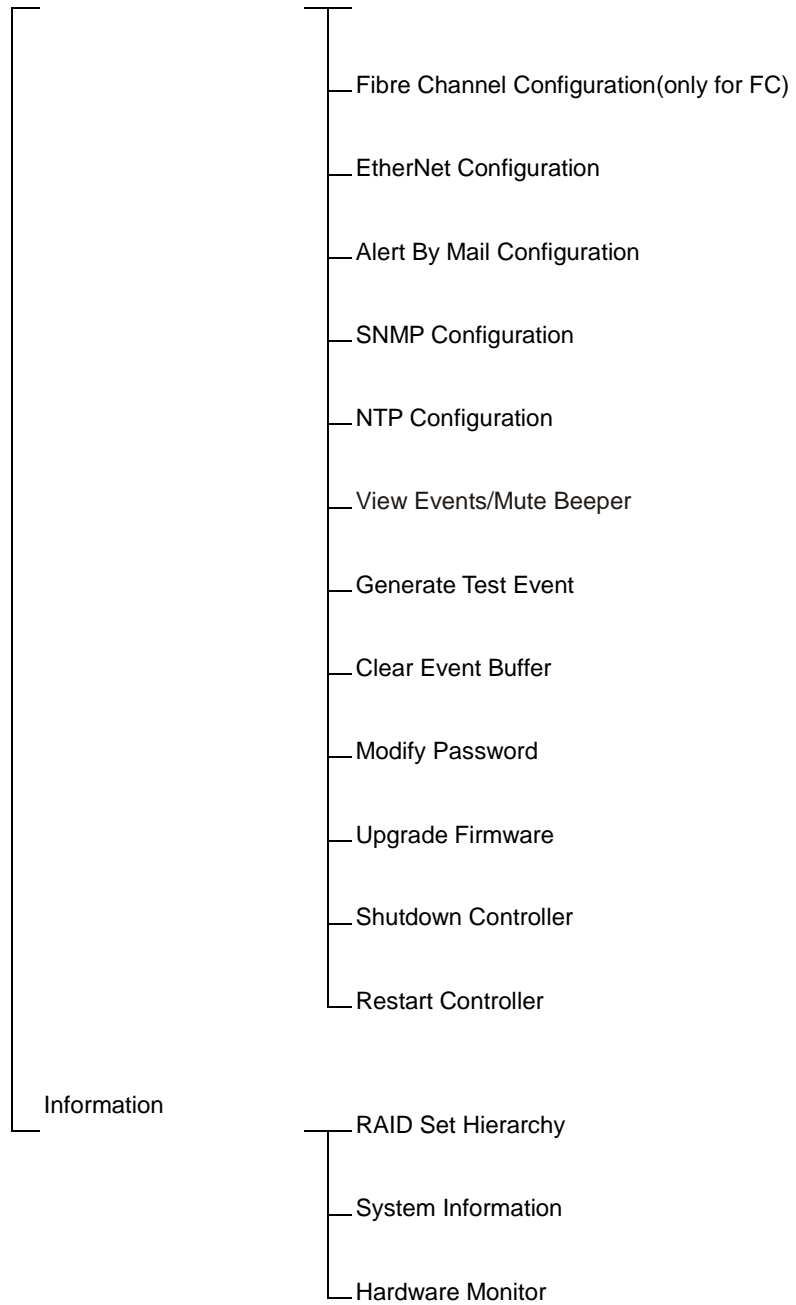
Fibre Channel Configuration(only for FC)

EtherNet Configuration

Alert By Mail Configuration

SNMP Configuration

NTP Configuration

View Events/Mute Beeper

Generate Test Event

Clear Event Buffer

Modify Password

Upgrade Firmware

Shutdown Controller

Restart Controller

Information

RAID Set Hierarchy

System Information

Hardware Monitor